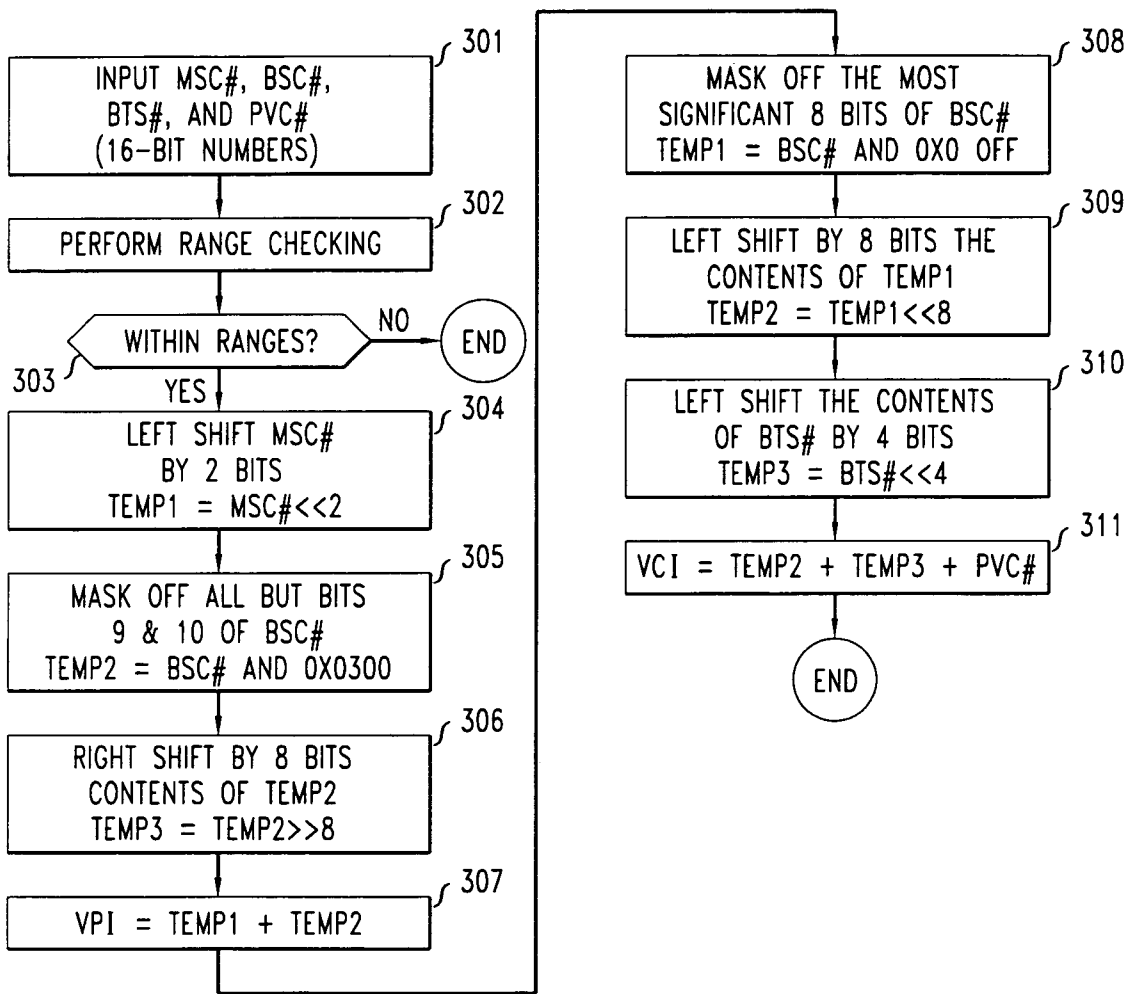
301
INPUT MSC#, BSC#, BTS#, AND PVC# (16-BIT NUMBERS)

302
PERFORM RANGE CHECKING

303
WITHIN RANGES?
NO
END
YES

304
LEFT SHIFT MSC# BY 2 BITS
TEMP1 = MSC#<<2

305
MASK OFF ALL BUT BITS 9 & 10 OF BSC#
TEMP2 = BSC# AND 0X0300

306
RIGHT SHIFT BY 8 BITS CONTENTS OF TEMP2
TEMP3 = TEMP2>>8

307
VPI = TEMP1 + TEMP2

308
MASK OFF THE MOST SIGNIFICANT 8 BITS OF BSC#
TEMP1 = BSC# AND 0X0 OFF

309
LEFT SHIFT BY 8 BITS THE CONTENTS OF TEMP1
TEMP2 = TEMP1<<8

310
LEFT SHIFT THE CONTENTS OF BTS# BY 4 BITS
TEMP3 = BTS#<<4

311
VCI = TEMP2 + TEMP3 + PVC#

END